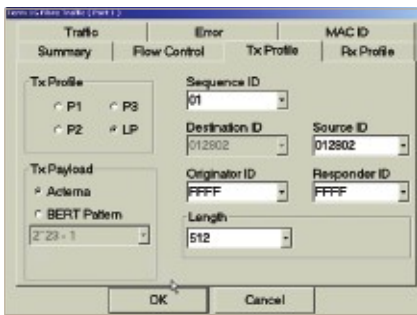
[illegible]

Traffic
Error
MAC ID
Summary
Flow Control
Tx Profile
Rx Profile

Tx Profile
P1
P3
P2
LP

Tx Payload
Acterna
BERT Pattern
2^23 - 1

Sequence ID
01
Destination ID
012802
Source ID
012802
Originator ID
FFFF
Responder ID
FFFF
Length
512

OK
Cancel